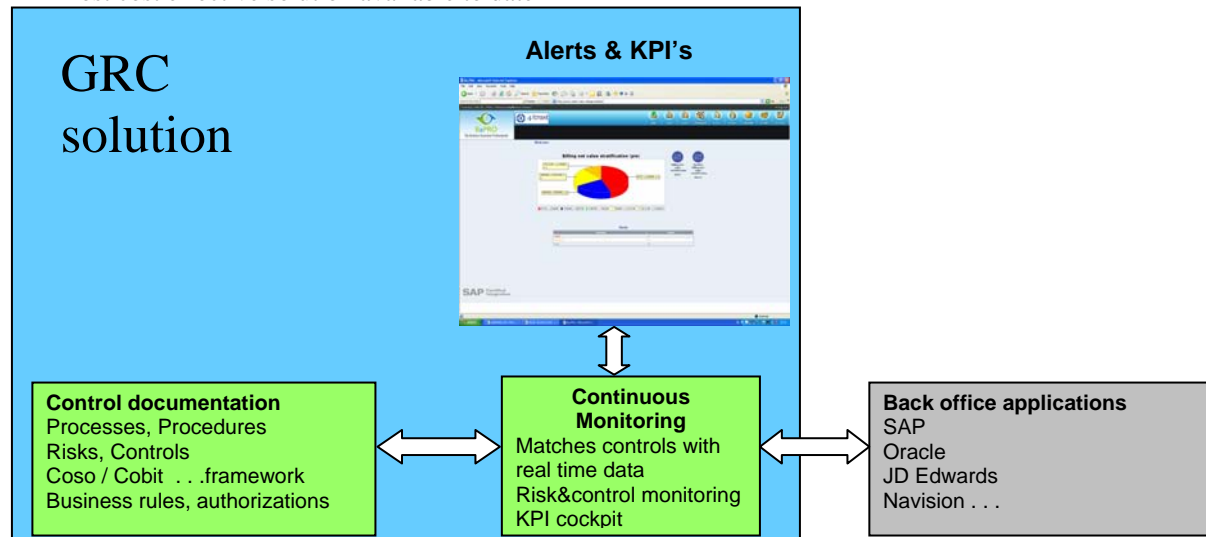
GRC solution

Alerts & KPI's

Billing net sales stratification (pie)

SAP

Control documentation
Processes, Procedures
Risks, Controls
Coso / Cobit . . .framework
Business rules, authorizations

Continuous Monitoring
Matches controls with real time data
Risk&control monitoring
KPI cockpit

Back office applications
SAP
Oracle
JD Edwards
Navision . . .